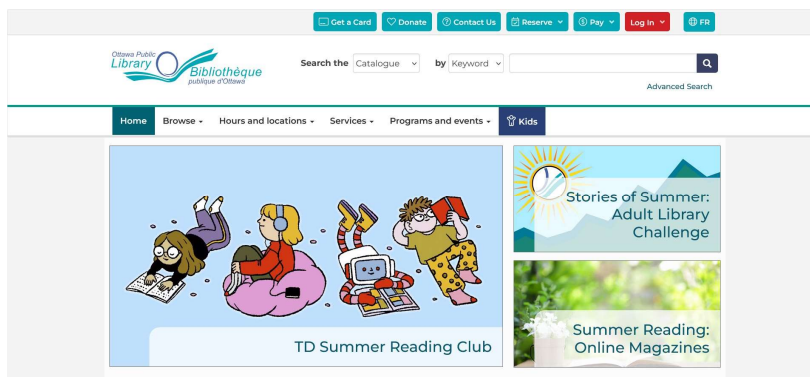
Get a Card | Donate | Contact Us | Reserve | Pay | Log In | FR

Ottawa Public Library Bibliothèque publique d'Ottawa

Search the Catalogue by Keyword

Advanced Search

Home | Browse | Hours and locations | Services | Programs and events | Kids

TD Summer Reading Club

Stories of Summer: Adult Library Challenge

Summer Reading: Online Magazines